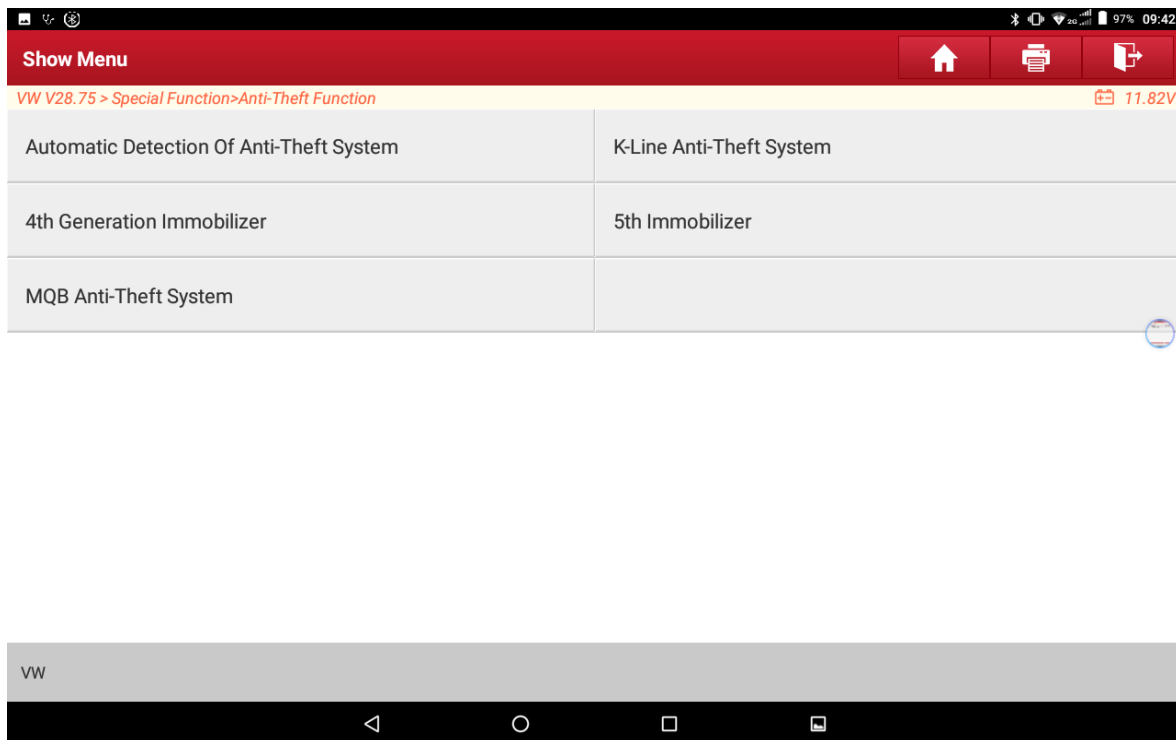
2G 97% 09:42

Show Menu

VW V28.75 > Special Function>Anti-Theft Function

11.82V

| Automatic Detection Of Anti-Theft System | K-Line Anti-Theft System |
|---|---|
| 4th Generation Immobilizer | 5th Immobilizer |
| MQB Anti-Theft System | |

VW